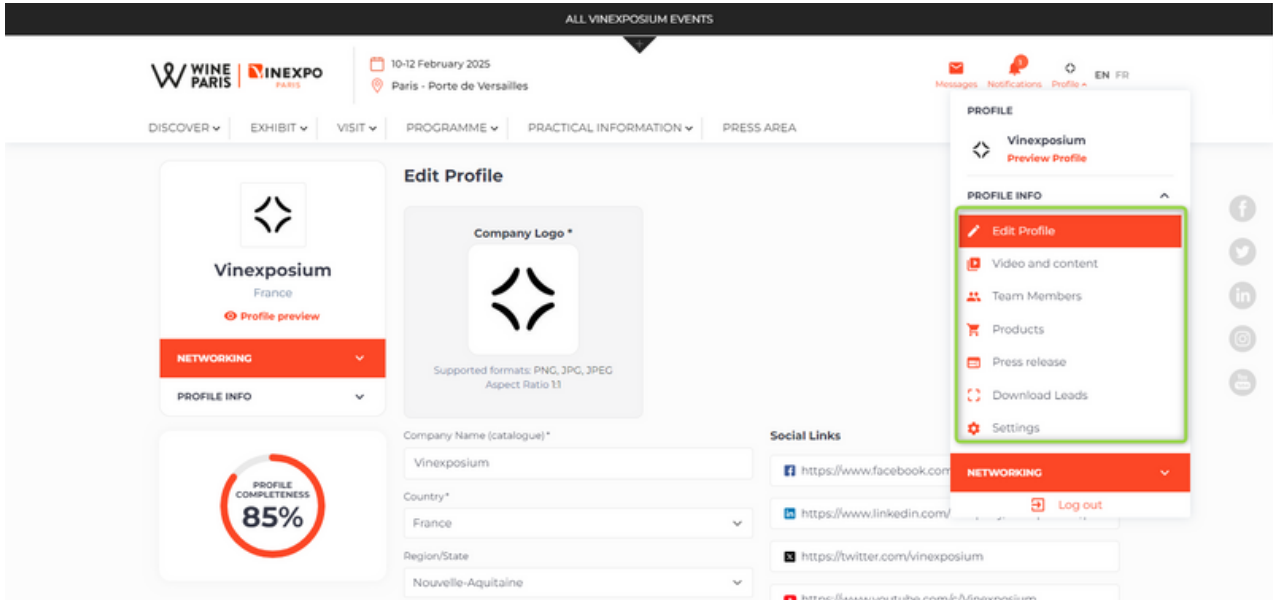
ALL VINEXPOSIUM EVENTS

WINE PARIS | VINEXPO PARIS

10-12 February 2025
Paris - Porte de Versailles

Messages Notifications Profile EN FR

DISCOVER EXHIBIT VISIT PROGRAMME PRACTICAL INFORMATION PRESS AREA

Vinexposium
France
Profile preview

NETWORKING
PROFILE INFO

PROFILE COMPLETENESS
85%

Edit Profile

Company Logo *

Supported formats: PNG, JPG, JPEG
Aspect Ratio 1:1

Company Name (catalogue) *
Vinexposium

Country*
France

Region/State
Nouvelle-Aquitaine

Social Links
https://www.facebook.com
https://www.linkedin.com/
https://twitter.com/vinexposium
https://www.youtube.com/c/Vinexposium

PROFILE
Vinexposium
Preview Profile

PROFILE INFO
Edit Profile
Video and content
Team Members
Products
Press release
Download Leads
Settings

NETWORKING
Log out